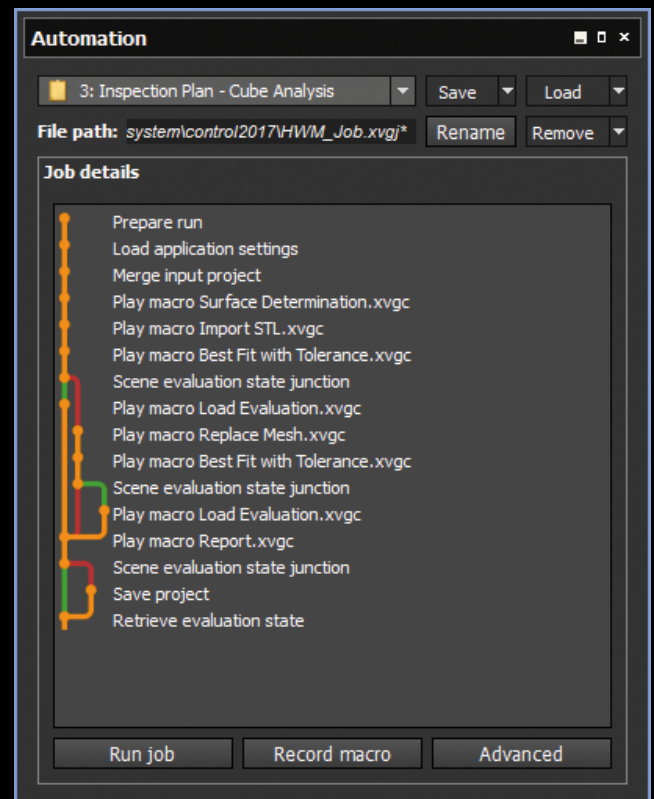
Automation

3: Inspection Plan - Cube Analysis

Save

Load

File path: system\control2017\HWM_Job.xvgj*

Rename

Remove

Job details

Prepare run
Load application settings
Merge input project
Play macro Surface Determination.xvgc
Play macro Import STL.xvgc
Play macro Best Fit with Tolerance.xvgc
Scene evaluation state junction
Play macro Load Evaluation.xvgc
Play macro Replace Mesh.xvgc
Play macro Best Fit with Tolerance.xvgc
Scene evaluation state junction
Play macro Load Evaluation.xvgc
Play macro Report.xvgc
Scene evaluation state junction
Save project
Retrieve evaluation state

Run job

Record macro

Advanced